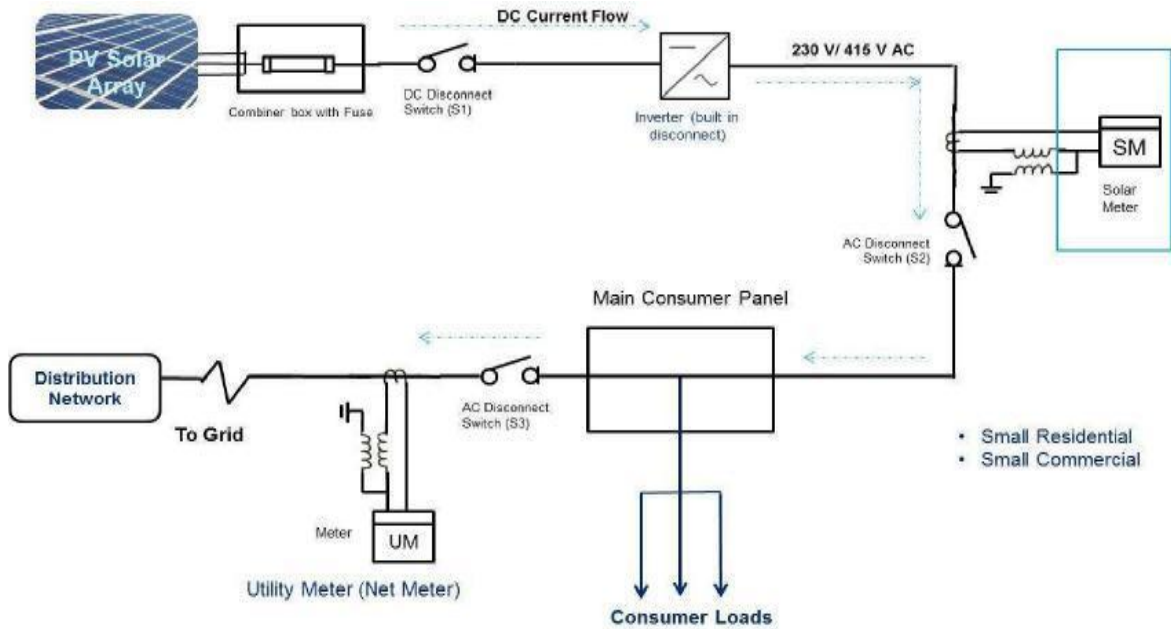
PV Solar Array

Combiner box with Fuse

DC Disconnect Switch (S1)

DC Current Flow

Inverter (built in disconnect)

230 V/ 415 V AC

SM

Solar Meter

AC Disconnect Switch (S2)

Main Consumer Panel

Distribution Network

To Grid

AC Disconnect Switch (S3)

Meter

UM

Utility Meter (Net Meter)

Consumer Loads

• Small Residential
• Small Commercial